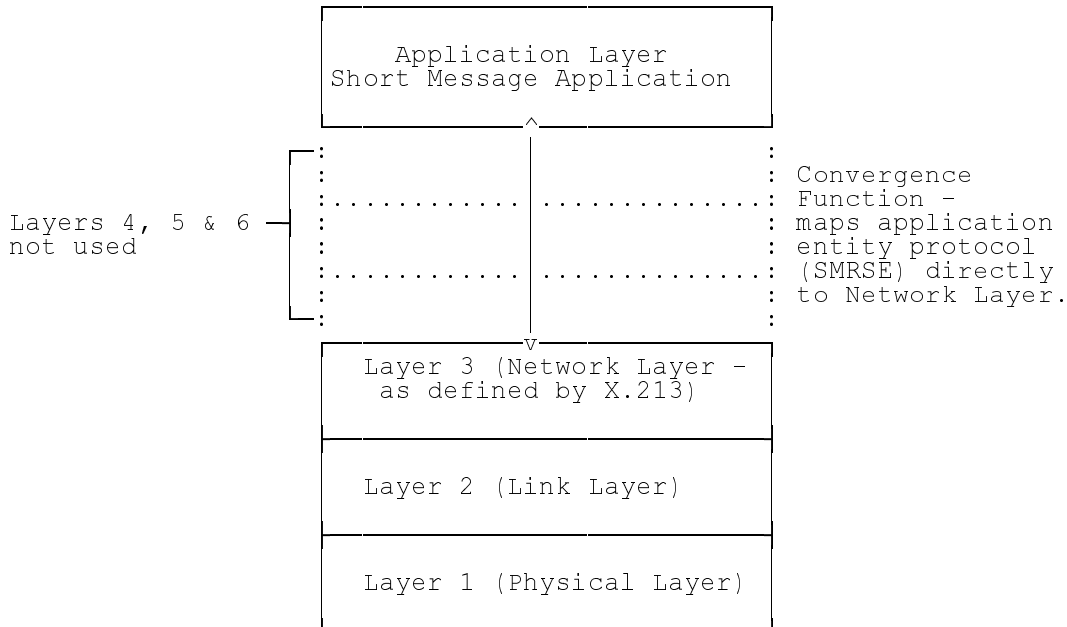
Application Layer
Short Message Application

Layers 4, 5 & 6
not used

Convergence Function - maps application entity protocol (SMRSE) directly to Network Layer.

Layer 3 (Network Layer - as defined by X.213)

Layer 2 (Link Layer)

Layer 1 (Physical Layer)